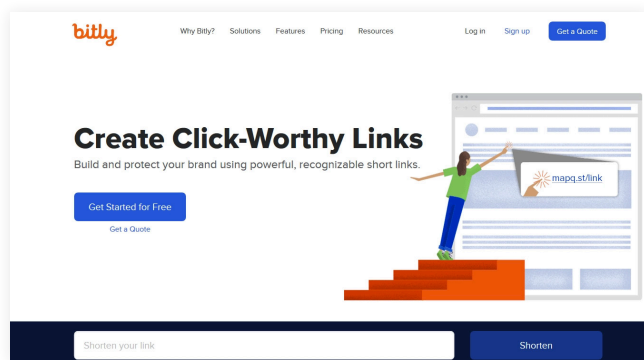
bitly

Why Bitly? Solutions Features Pricing Resources

Log in Sign up Get a Quote

Create Click-Worthy Links

Build and protect your brand using powerful, recognizable short links.

Get Started for Free

Get a Quote

mapq.st/link

Shorten your link

Shorten